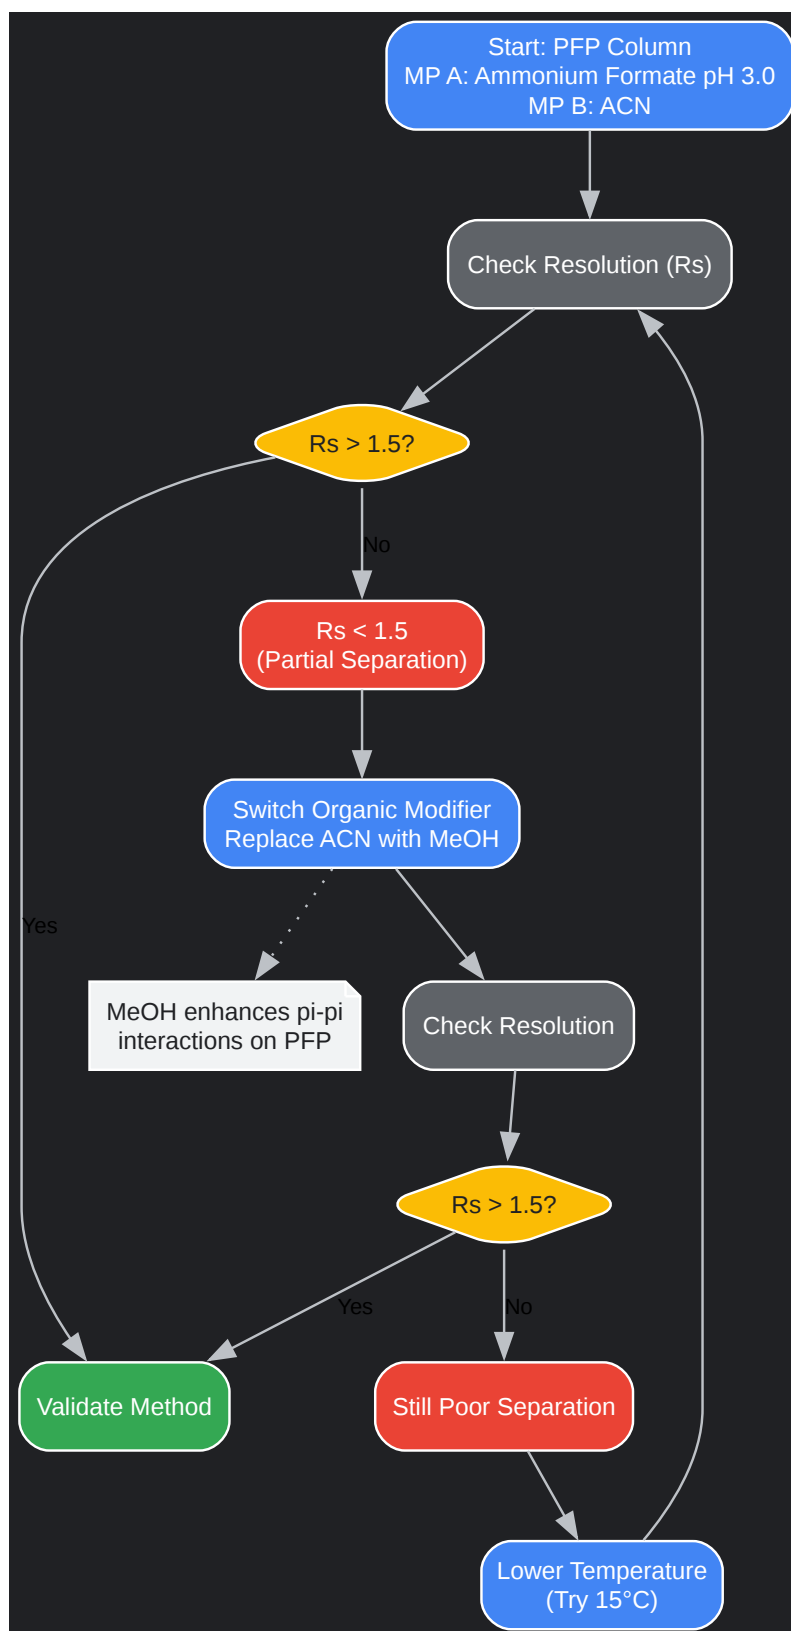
Start: PFP Column
MP A: Ammonium Formate pH 3.0
MP B: ACN

Check Resolution (Rs)

Rs > 1.5?

No

Rs < 1.5
(Partial Separation)

Switch Organic Modifier
Replace ACN with MeOH

Yes

MeOH enhances pi-pi interactions on PFP

Check Resolution

Rs > 1.5?

Yes

No

Validate Method

Still Poor Separation

Lower Temperature
(Try 15°C)